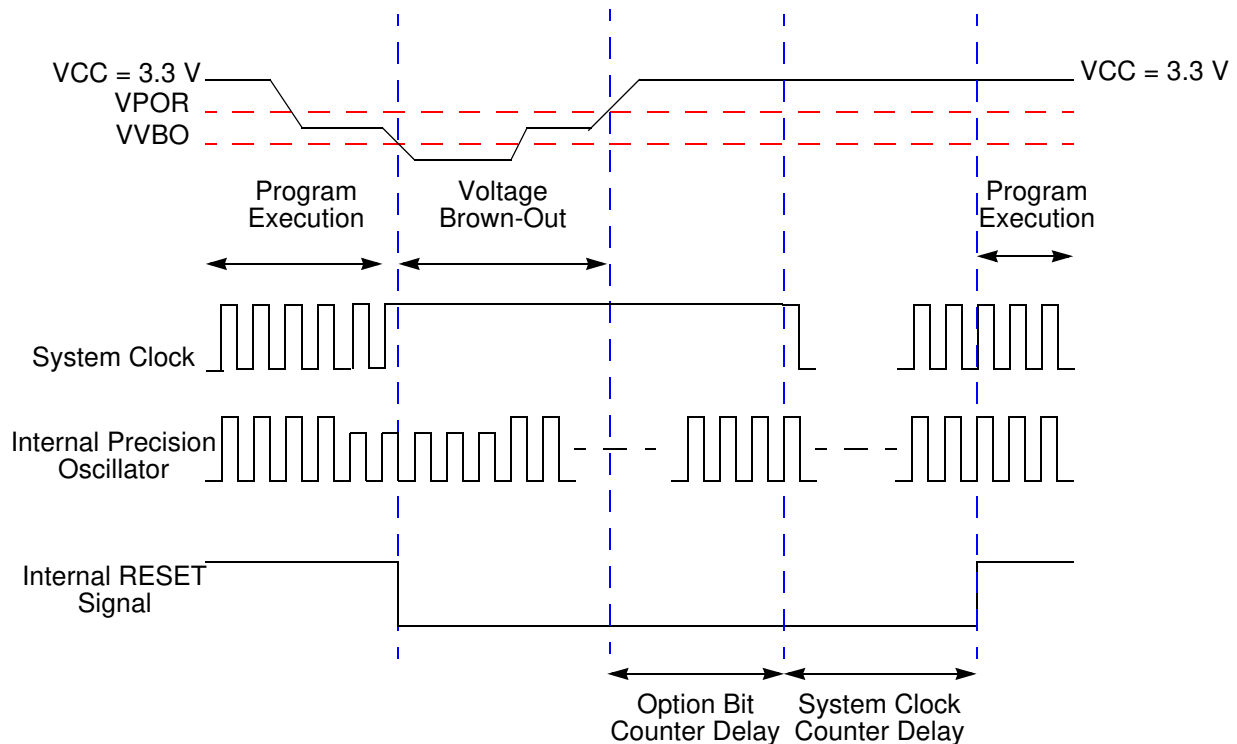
VCC = 3.3 V
VPOR
VVBO

VCC = 3.3 V

Program Execution

Voltage Brown-Out

Program Execution

System Clock

Internal Precision Oscillator

Internal RESET Signal

Option Bit Counter Delay

System Clock Counter Delay